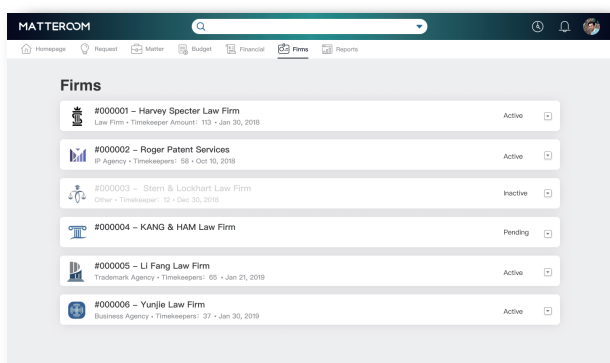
MATTEROOM

Homepage Request Matter Budget Financial Firms Reports

Firms

#000001 – Harvey Specter Law Firm
Law Firm • Timekeeper Amount: 113 • Jan 30, 2018
Active

#000002 – Roger Patent Services
IP Agency • Timekeepers: 58 • Oct 10, 2018
Active

#000003 – Stern & Lockhart Law Firm
Other • Timekeeper: 12 • Dec 30, 2018
Inactive

#000004 – KANG & HAM Law Firm
Pending

#000005 – Li Fang Law Firm
Trademark Agency • Timekeepers: 65 • Jan 21, 2019
Active

#000006 – Yunjie Law Firm
Business Agency • Timekeepers: 37 • Jan 30, 2019
Active